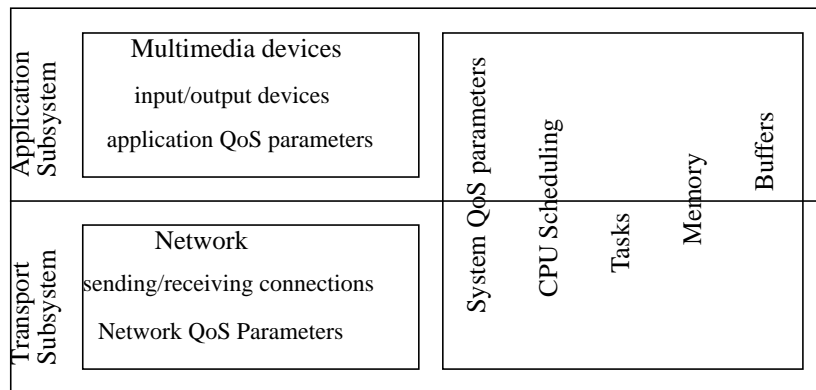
Application Subsystem

Multimedia devices

input/output devices

application QoS parameters

Transport Subsystem

Network

sending/receiving connections

Network QoS Parameters

System QoS parameters

CPU Scheduling

Tasks

Memory

Buffers